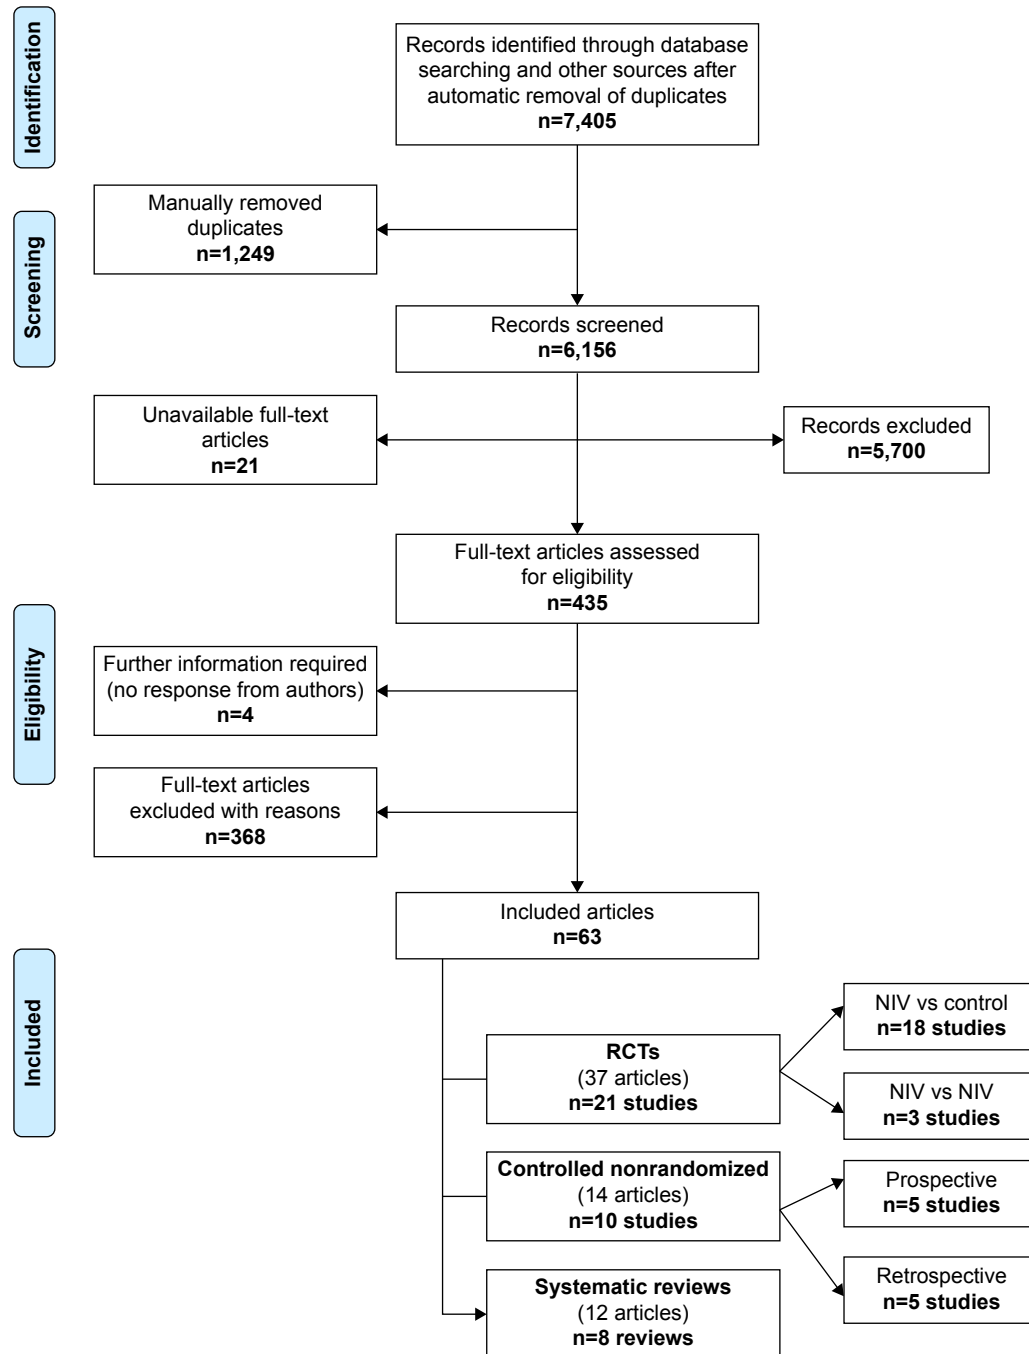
Identification

Records identified through database searching and other sources after automatic removal of duplicates
n=7,405

Screening

Manually removed duplicates
n=1,249

Records screened
n=6,156

Unavailable full-text articles
n=21

Records excluded
n=5,700

Full-text articles assessed for eligibility
n=435

Eligibility

Further information required (no response from authors)
n=4

Full-text articles excluded with reasons
n=368

Included

Included articles
n=63

RCTs
(37 articles)
n=21 studies

NIV vs control
n=18 studies

NIV vs NIV
n=3 studies

Controlled nonrandomized
(14 articles)
n=10 studies

Prospective
n=5 studies

Retrospective
n=5 studies

Systematic reviews
(12 articles)
n=8 reviews